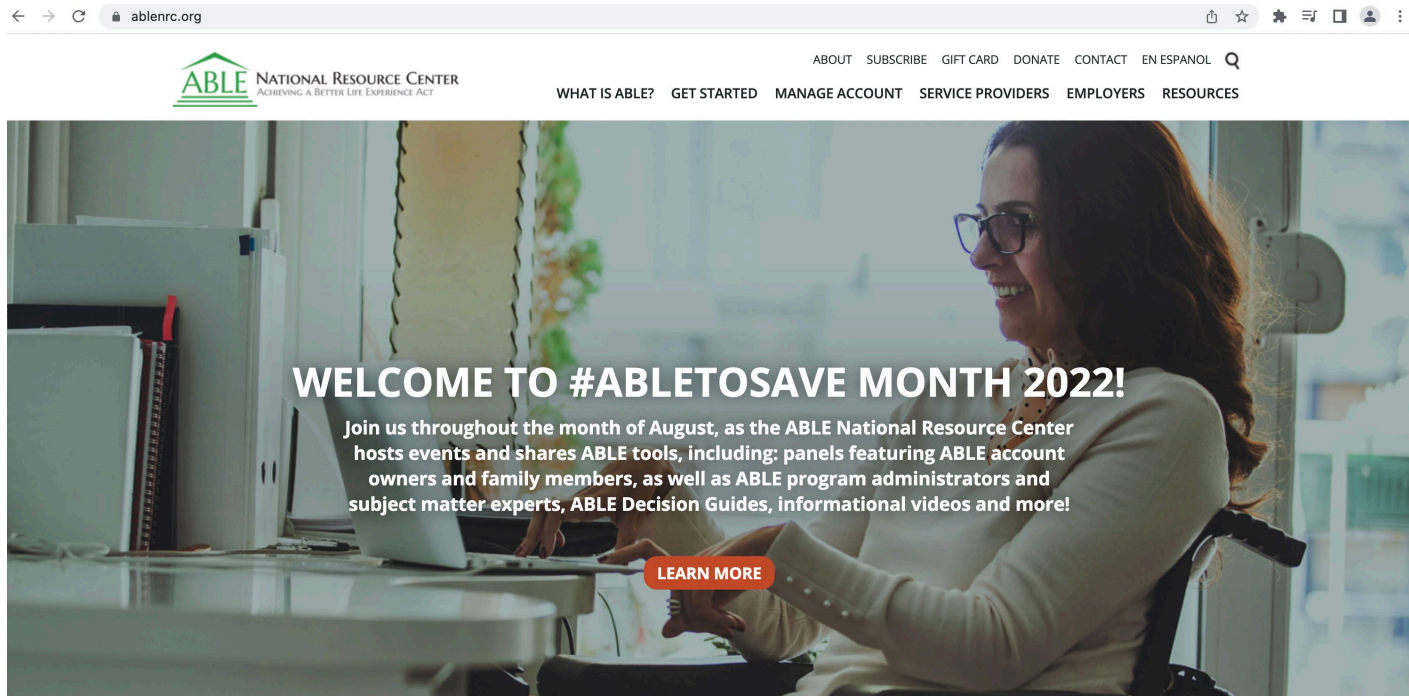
ablenrc.org

ABLE NATIONAL RESOURCE CENTER
ACHIEVING A BETTER LIFE EXPERIENCE ACT

ABOUT SUBSCRIBE GIFT CARD DONATE CONTACT EN ESPANOL

WHAT IS ABLE? GET STARTED MANAGE ACCOUNT SERVICE PROVIDERS EMPLOYERS RESOURCES

WELCOME TO #ABLETOSAVE MONTH 2022!

Join us throughout the month of August, as the ABLE National Resource Center hosts events and shares ABLE tools, including: panels featuring ABLE account owners and family members, as well as ABLE program administrators and subject matter experts, ABLE Decision Guides, informational videos and more!

LEARN MORE